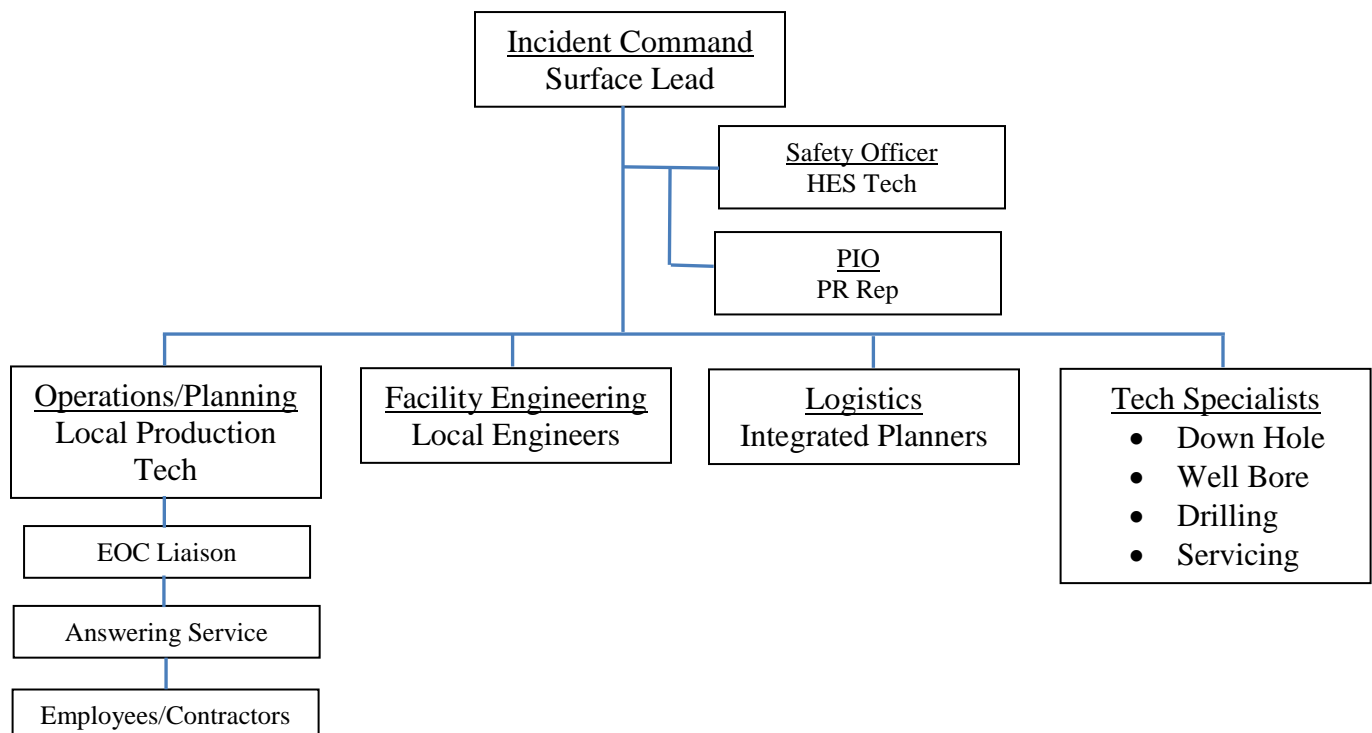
Incident Command
Surface Lead

Safety Officer
HES Tech

PIO
PR Rep

Operations/Planning
Local Production Tech

EOC Liaison

Answering Service

Employees/Contractors

Facility Engineering
Local Engineers

Logistics
Integrated Planners

Tech Specialists
- Down Hole
- Well Bore
- Drilling
- Servicing